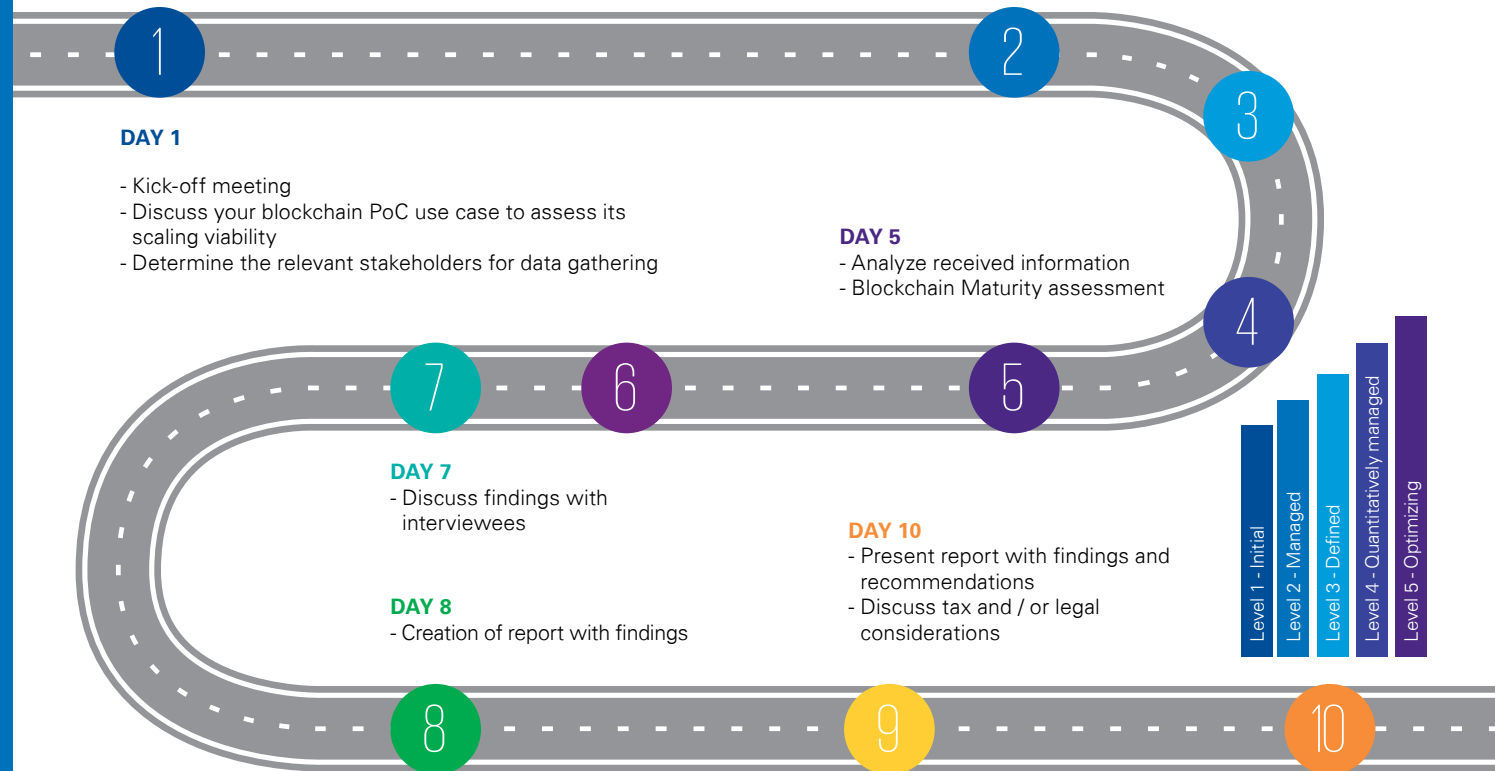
1

2

3

DAY 1

- Kick-off meeting
- Discuss your blockchain PoC use case to assess its scaling viability
- Determine the relevant stakeholders for data gathering

DAY 5
- Analyze received information
- Blockchain Maturity assessment

4

7

6

5

Level 1 - Initial

Level 2 - Managed

Level 3 - Defined

Level 4 - Quantitatively managed

Level 5 - Optimizing

DAY 7
- Discuss findings with interviewees

DAY 10
- Present report with findings and recommendations
- Discuss tax and / or legal considerations

DAY 8
- Creation of report with findings

8

9

10